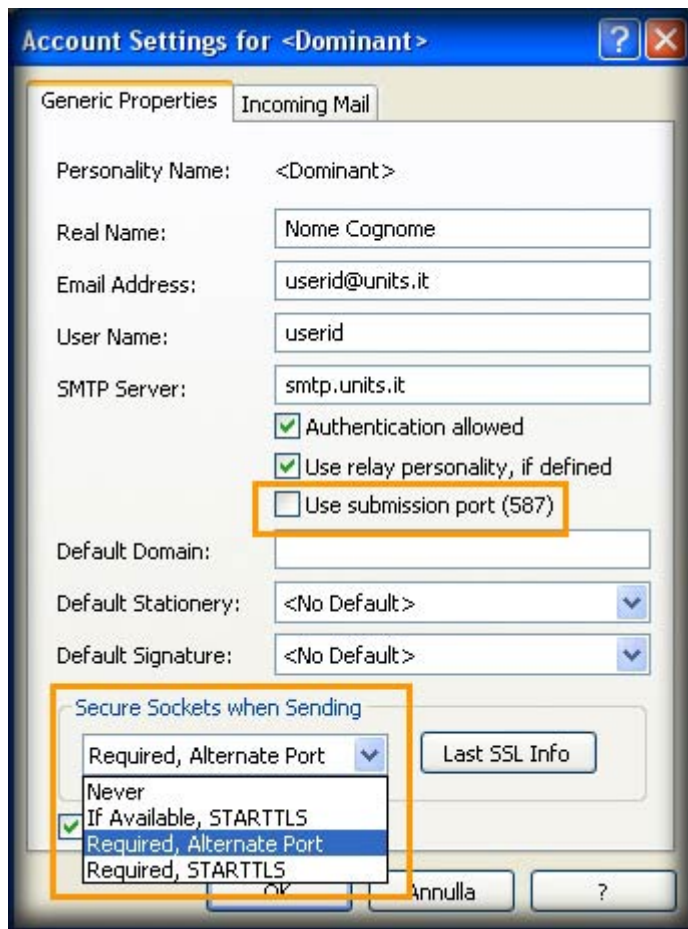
Account Settings for <Dominant>

Generic Properties | Incoming Mail

Personality Name: <Dominant>

Real Name: Nome Cognome

Email Address: userid@units.it

User Name: userid

SMTP Server: smtp.units.it

Authentication allowed

Use relay personality, if defined

Use submission port (587)

Default Domain:

Default Stationery: <No Default>

Default Signature: <No Default>

Secure Sockets when Sending

Required, Alternate Port

Last SSL Info

Never
If Available, STARTTLS
Required, Alternate Port
Required, STARTTLS

OK Annulla ?